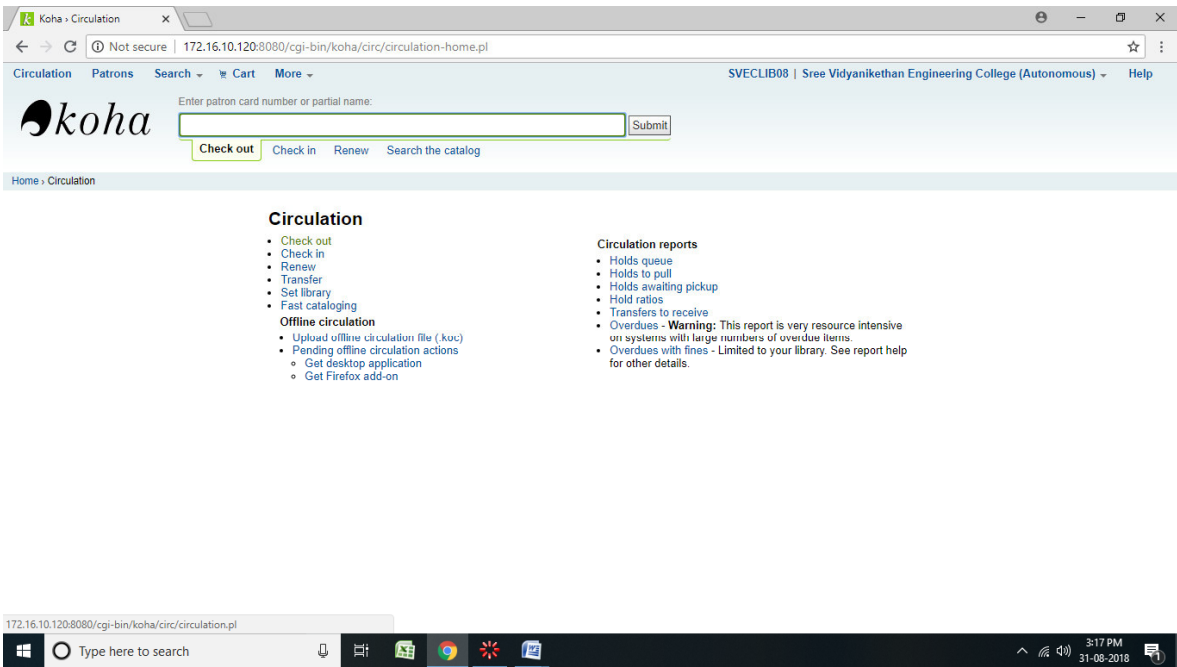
Koha › Circulation ×

Not secure | 172.16.10.120:8080/cgi-bin/koha/circ/circulation-home.pl

Circulation Patrons Search Cart More

SVECLIB08 | Sree Vidyanikethan Engineering College (Autonomous) Help

koha

Enter patron card number or partial name:

Submit

Check out Check in Renew Search the catalog

Home › Circulation

Circulation

- Check out
- Check in
- Renew
- Transfer
- Set library
- Fast cataloging

Offline circulation

- Upload offline circulation file (.koc)
- Pending offline circulation actions
  - Get desktop application
  - Get Firefox add-on

Circulation reports

- Holds queue
- Holds to pull
- Holds awaiting pickup
- Hold ratios
- Transfers to receive
- Overdues - Warning: This report is very resource intensive on systems with large numbers of overdue items.
- Overdues with fines - Limited to your library. See report help for other details.

172.16.10.120:8080/cgi-bin/koha/circ/circulation.pl

Type here to search

3:17 PM
31-08-2018